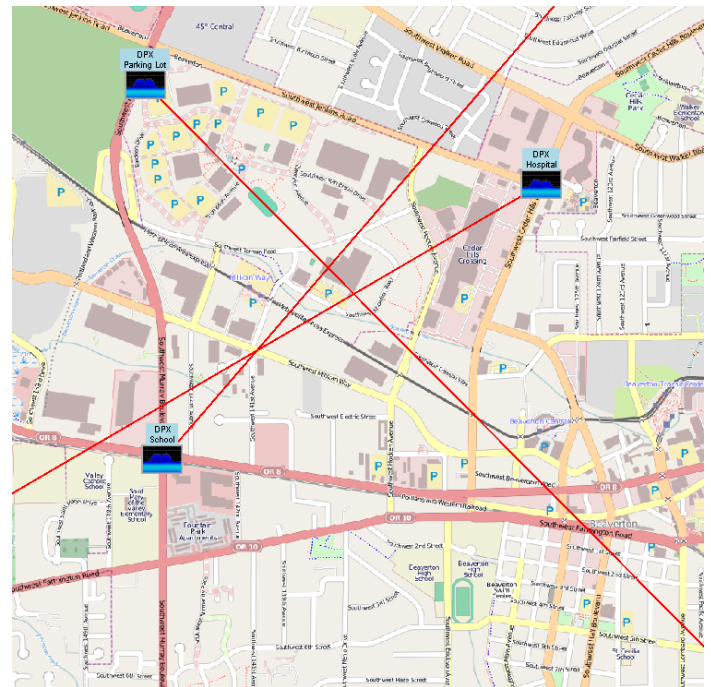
45° Central

DPX Parking Lot

DPX Hospital

DPX School

Southwest Jenkins Road

Southwest Walker Road

Southwest Murray Boulevard

Southwest Cedar Hills Boulevard

Cedar Hills Crossing

Cedar Hills Park

Walker Elementary School

Southwest Millikan Way

Southwest Hocken Avenue

Southwest Electric Street

OR 8

OR 10

Southwest Canyon Road

Southwest Farmington Road

Portland & Western Railroad

Beaverton

Beaverton Central

Valley Catholic School

Sexton Mountain Valley Elementary School

Fountain Park Apartments

Beaverton High School

Beaverton Transit Center

Southwest Beaverton Hillsdale Highway

Southwest Fairfield Street

Southwest Greenwood Street

Southwest 2nd Street

Southwest 5th Street

Southwest 6th Street

St Cecilia School

P